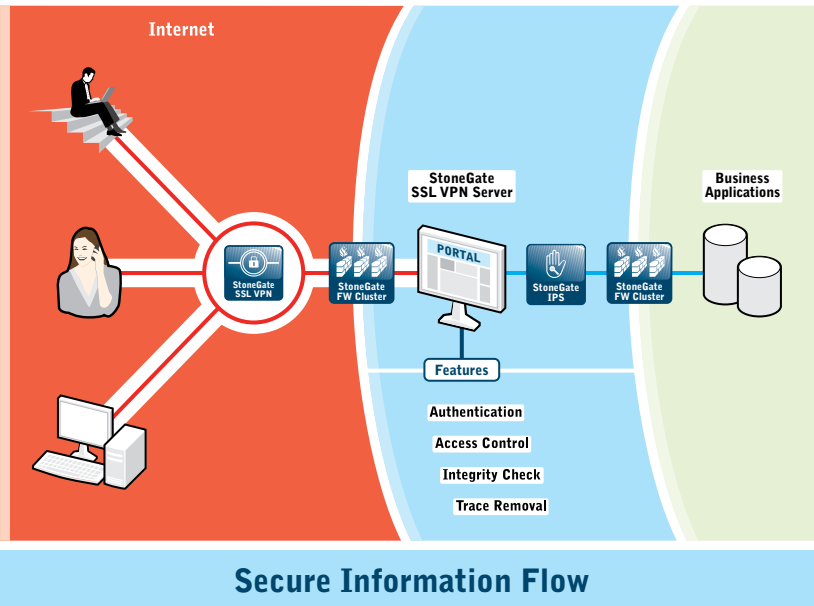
Internet

StoneGate SSL VPN

StoneGate FW Cluster

StoneGate SSL VPN Server

PORTAL

StoneGate IPS

StoneGate FW Cluster

Business Applications

Features

Authentication

Access Control

Integrity Check

Trace Removal

Secure Information Flow